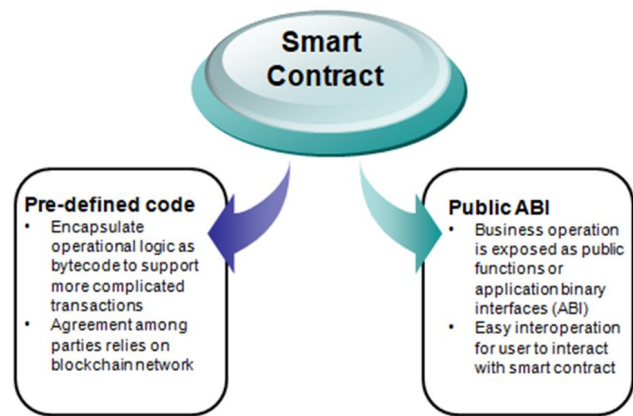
Smart Contract

Pre-defined code
• Encapsulate operational logic as bytecode to support more complicated transactions
• Agreement among parties relies on blockchain network

Public ABI
• Business operation is exposed as public functions or application binary interfaces (ABI)
• Easy interoperation for user to interact with smart contract